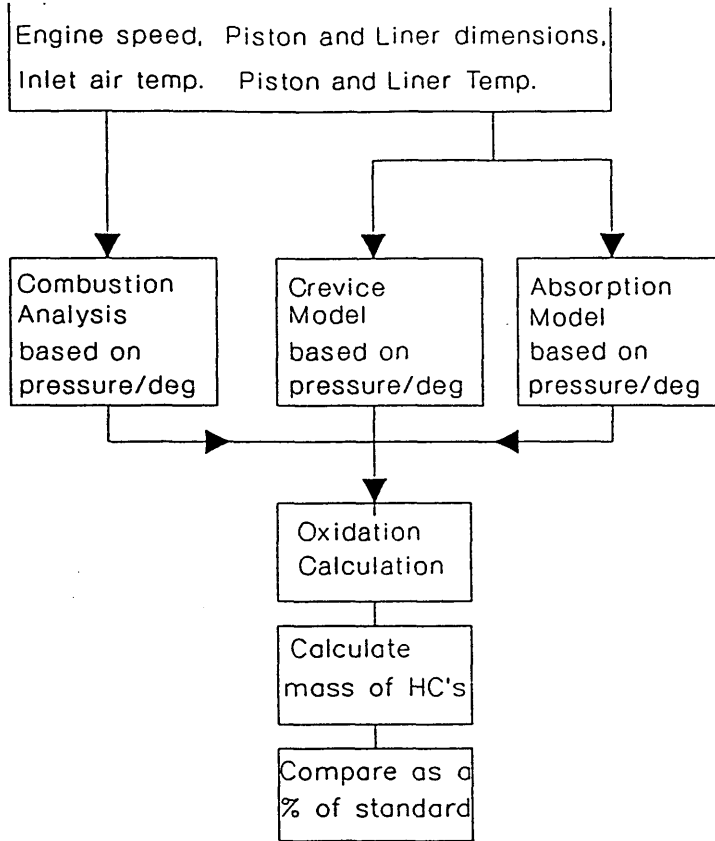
Engine speed, Piston and Liner dimensions, Inlet air temp. Piston and Liner Temp.

Combustion Analysis based on pressure/deg

Crevice Model based on pressure/deg

Absorption Model based on pressure/deg

Oxidation Calculation

Calculate mass of HC's

Compare as a % of standard